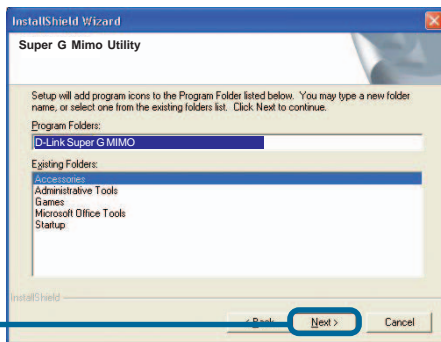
InstallShield Wizard

Super G Mimo Utility

Setup will add program icons to the Program Folder listed below. You may type a new folder name, or select one from the existing folders list. Click Next to continue.

Program Folders:

D-Link Super G MIMO

Existing Folders:

Accessories
Administrative Tools
Games
Microsoft Office Tools
Startup

InstallShield

< Back

Next >

Cancel